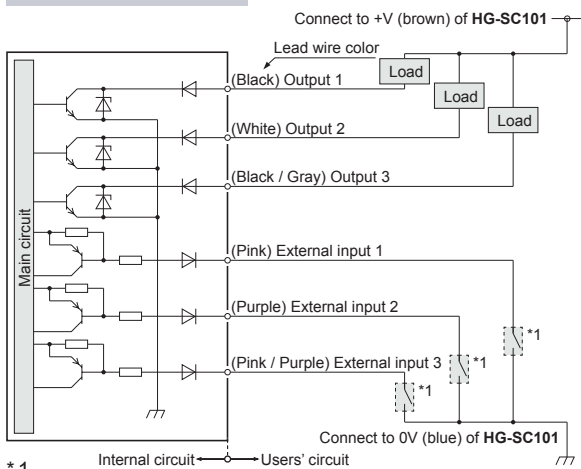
Connect to +V (brown) of **HG-SC101**

Lead wire color

Load

Load

Load

(Black) Output 1

(White) Output 2

(Black / Gray) Output 3

Main circuit

(Pink) External input 1

(Purple) External input 2

(Pink / Purple) External input 3

*1

*1

*1

Connect to 0V (blue) of **HG-SC101**

Internal circuit

Users' circuit

* 1